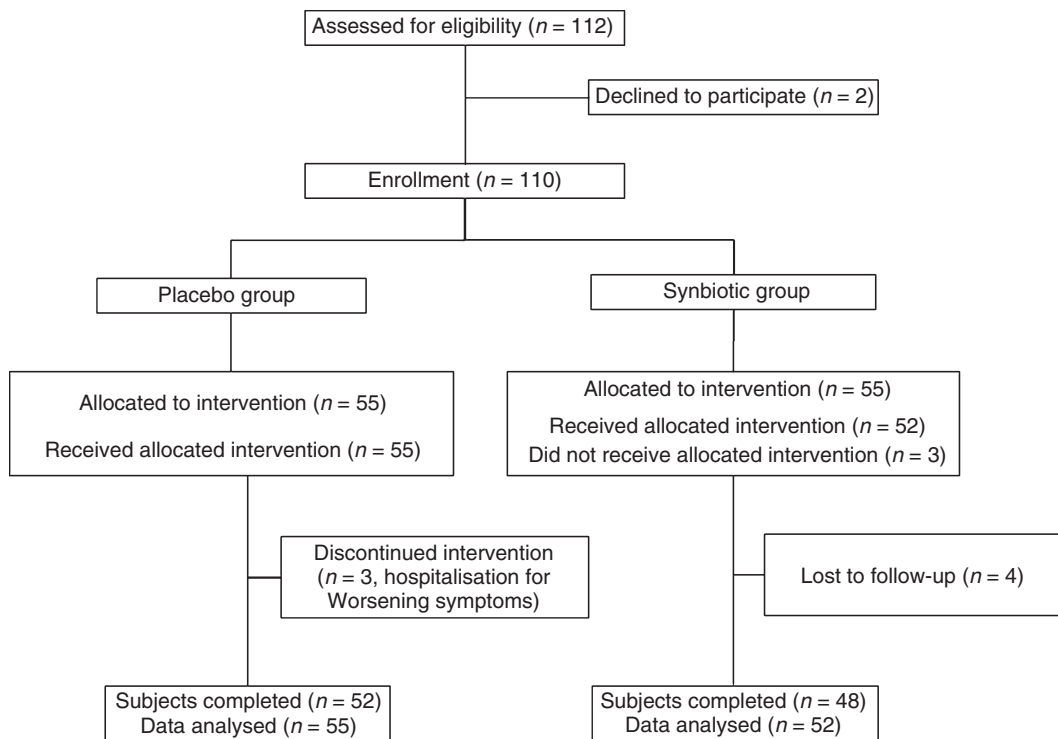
Assessed for eligibility ($n$ = 112)

Declined to participate ($n$ = 2)

Enrollment ($n$ = 110)

Placebo group

Synbiotic group

Allocated to intervention ($n$ = 55)

Received allocated intervention ($n$ = 55)

Allocated to intervention ($n$ = 55)

Received allocated intervention ($n$ = 52)

Did not receive allocated intervention ($n$ = 3)

Discontinued intervention ($n$ = 3, hospitalisation for Worsening symptoms)

Lost to follow-up ($n$ = 4)

Subjects completed ($n$ = 52)
Data analysed ($n$ = 55)

Subjects completed ($n$ = 48)
Data analysed ($n$ = 52)